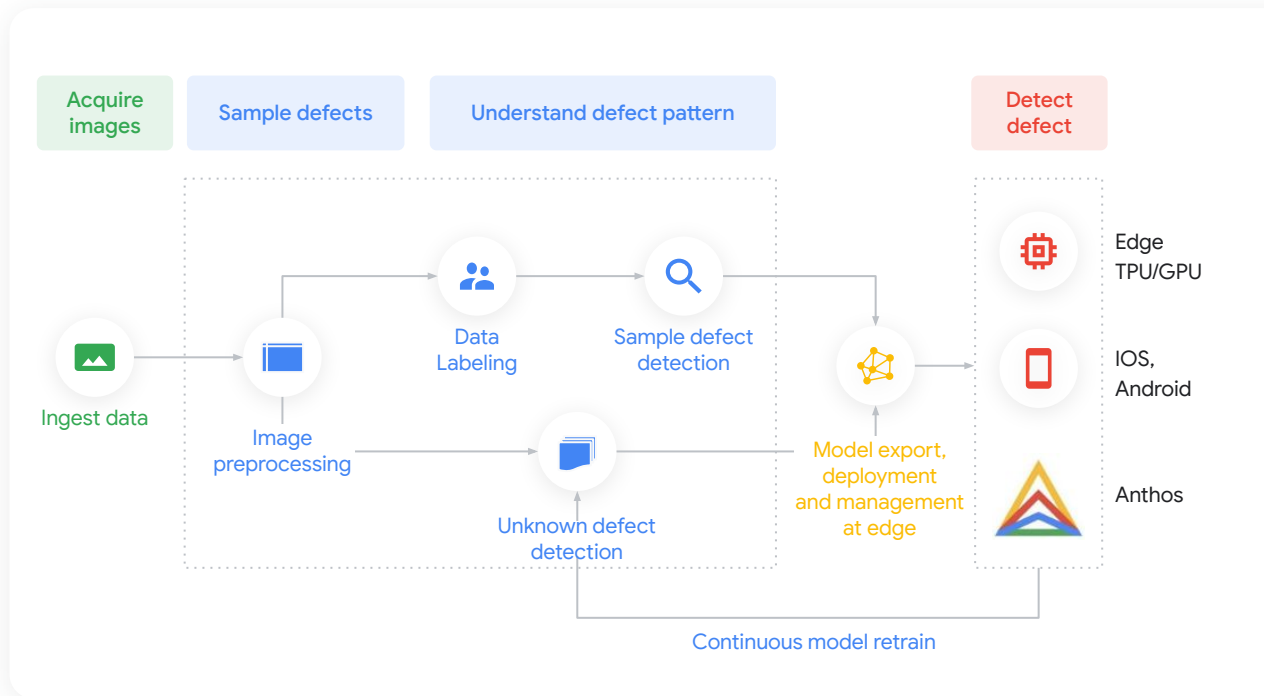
Acquire images

Sample defects

Understand defect pattern

Detect defect

Ingest data

Image preprocessing

Data Labeling

Sample defect detection

Unknown defect detection

Model export, deployment and management at edge

Edge TPU/GPU

IOS, Android

Anthos

Continuous model retrain